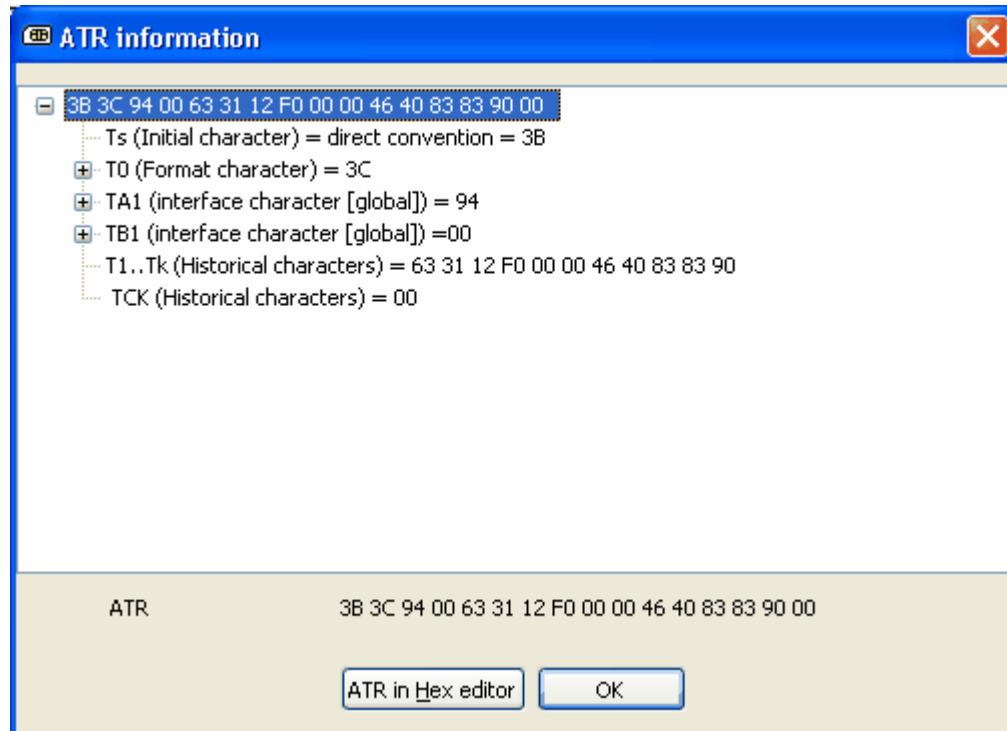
ATR information

3B 3C 94 00 63 31 12 F0 00 00 46 40 83 83 90 00
Ts (Initial character) = direct convention = 3B
T0 (Format character) = 3C
TA1 (interface character [global]) = 94
TB1 (interface character [global]) =00
T1..Tk (Historical characters) = 63 31 12 F0 00 00 46 40 83 83 90
TCK (Historical characters) = 00

ATR 3B 3C 94 00 63 31 12 F0 00 00 46 40 83 83 90 00

ATR in Hex editor
OK